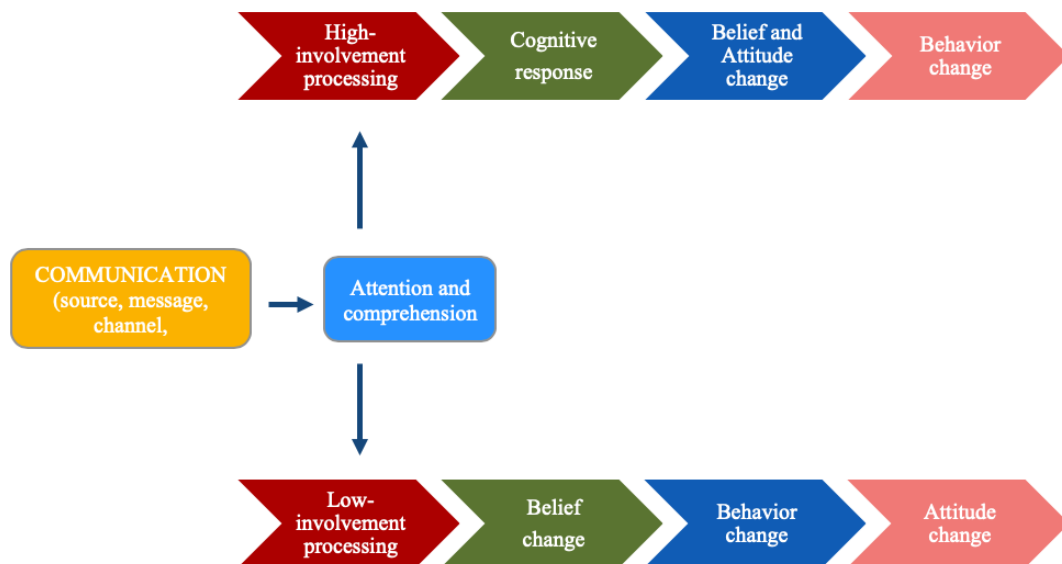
High-involvement processing

Cognitive response

Belief and Attitude change

Behavior change

COMMUNICATION (source, message, channel,

Attention and comprehension

Low-involvement processing

Belief change

Behavior change

Attitude change